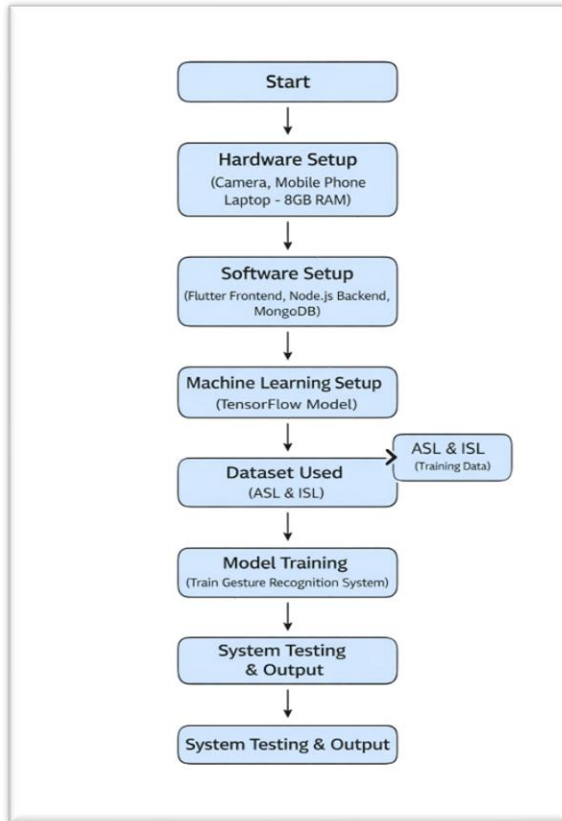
Start

Hardware Setup
(Camera, Mobile Phone Laptop - 8GB RAM)

Software Setup
(Flutter Frontend, Node.js Backend, MongoDB)

Machine Learning Setup
(TensorFlow Model)

Dataset Used
(ASL & ISL)

ASL & ISL
(Training Data)

Model Training
(Train Gesture Recognition System)

System Testing & Output

System Testing & Output